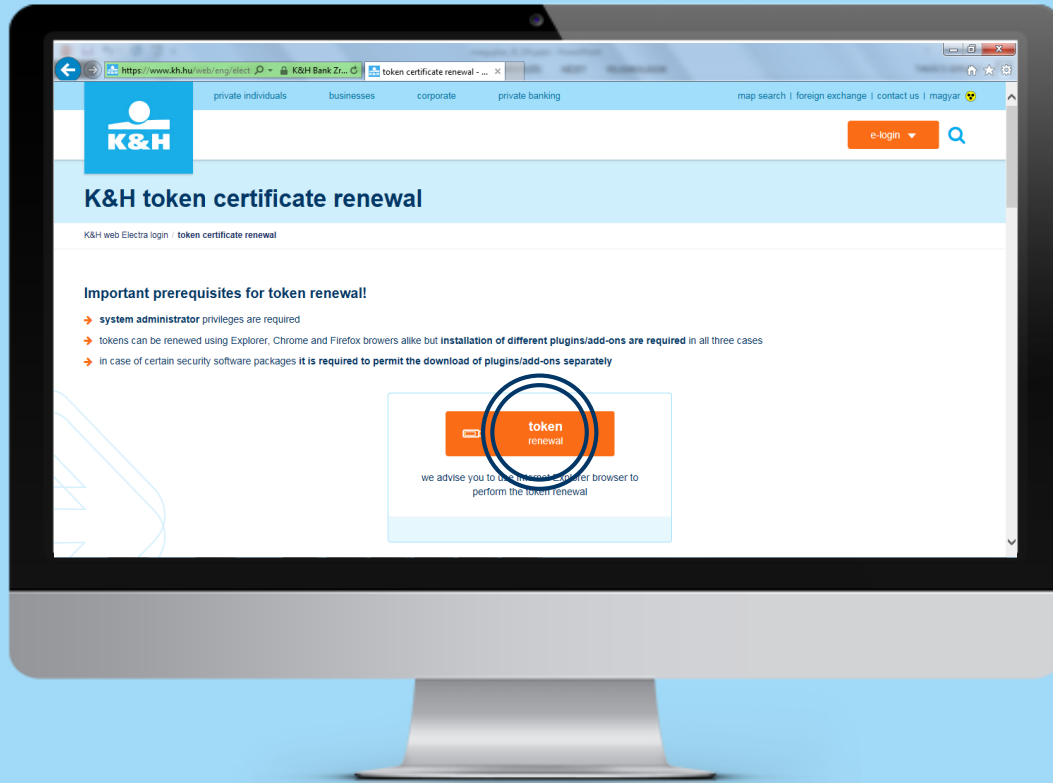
https://www.kh.hu/web/eng/elect
K&H Bank Zr...
token certificate renewal - ...

private individuals
businesses
corporate
private banking
map search | foreign exchange | contact us | magyar

K&H

e-login

K&H token certificate renewal

K&H web Electra login / token certificate renewal

Important prerequisites for token renewal!

system administrator privileges are required

tokens can be renewed using Explorer, Chrome and Firefox browers alike but installation of different plugins/add-ons are required in all three cases

in case of certain security software packages it is required to permit the download of plugins/add-ons separately

token
renewal

we advise you to use Internet Explorer browser to perform the token renewal